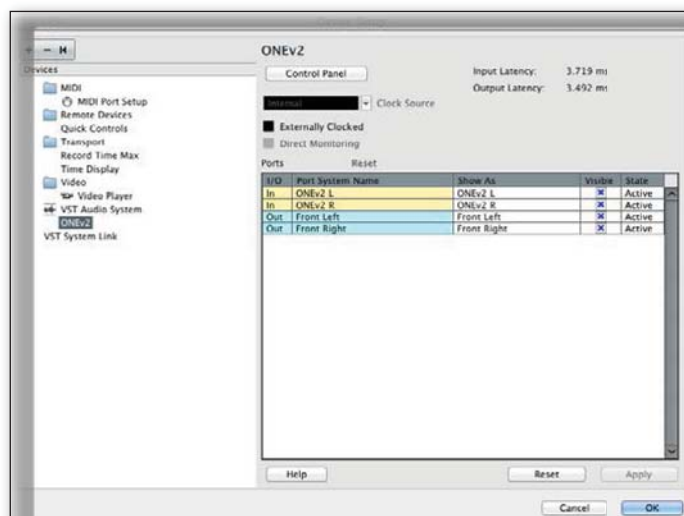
Device Setup

Devices
MIDI
MIDI Port Setup
Remote Devices
Quick Controls
Transport
Record Time Max
Time Display
Video
Video Player
VST Audio System
ONEv2
VST System Link

ONEv2

Control Panel

Input Latency: 3.719 ms
Output Latency: 3.492 ms

Internal
Clock Source

Externally Clocked
Direct Monitoring

Ports
Reset

| I/O | Port System Name | Show As | Visible | State |
|---|---|---|---|---|
| In | ONEv2 L | ONEv2 L | x | Active |
| In | ONEv2 R | ONEv2 R | x | Active |
| Out | Front Left | Front Left | x | Active |
| Out | Front Right | Front Right | x | Active |

Help
Reset
Apply

Cancel
OK